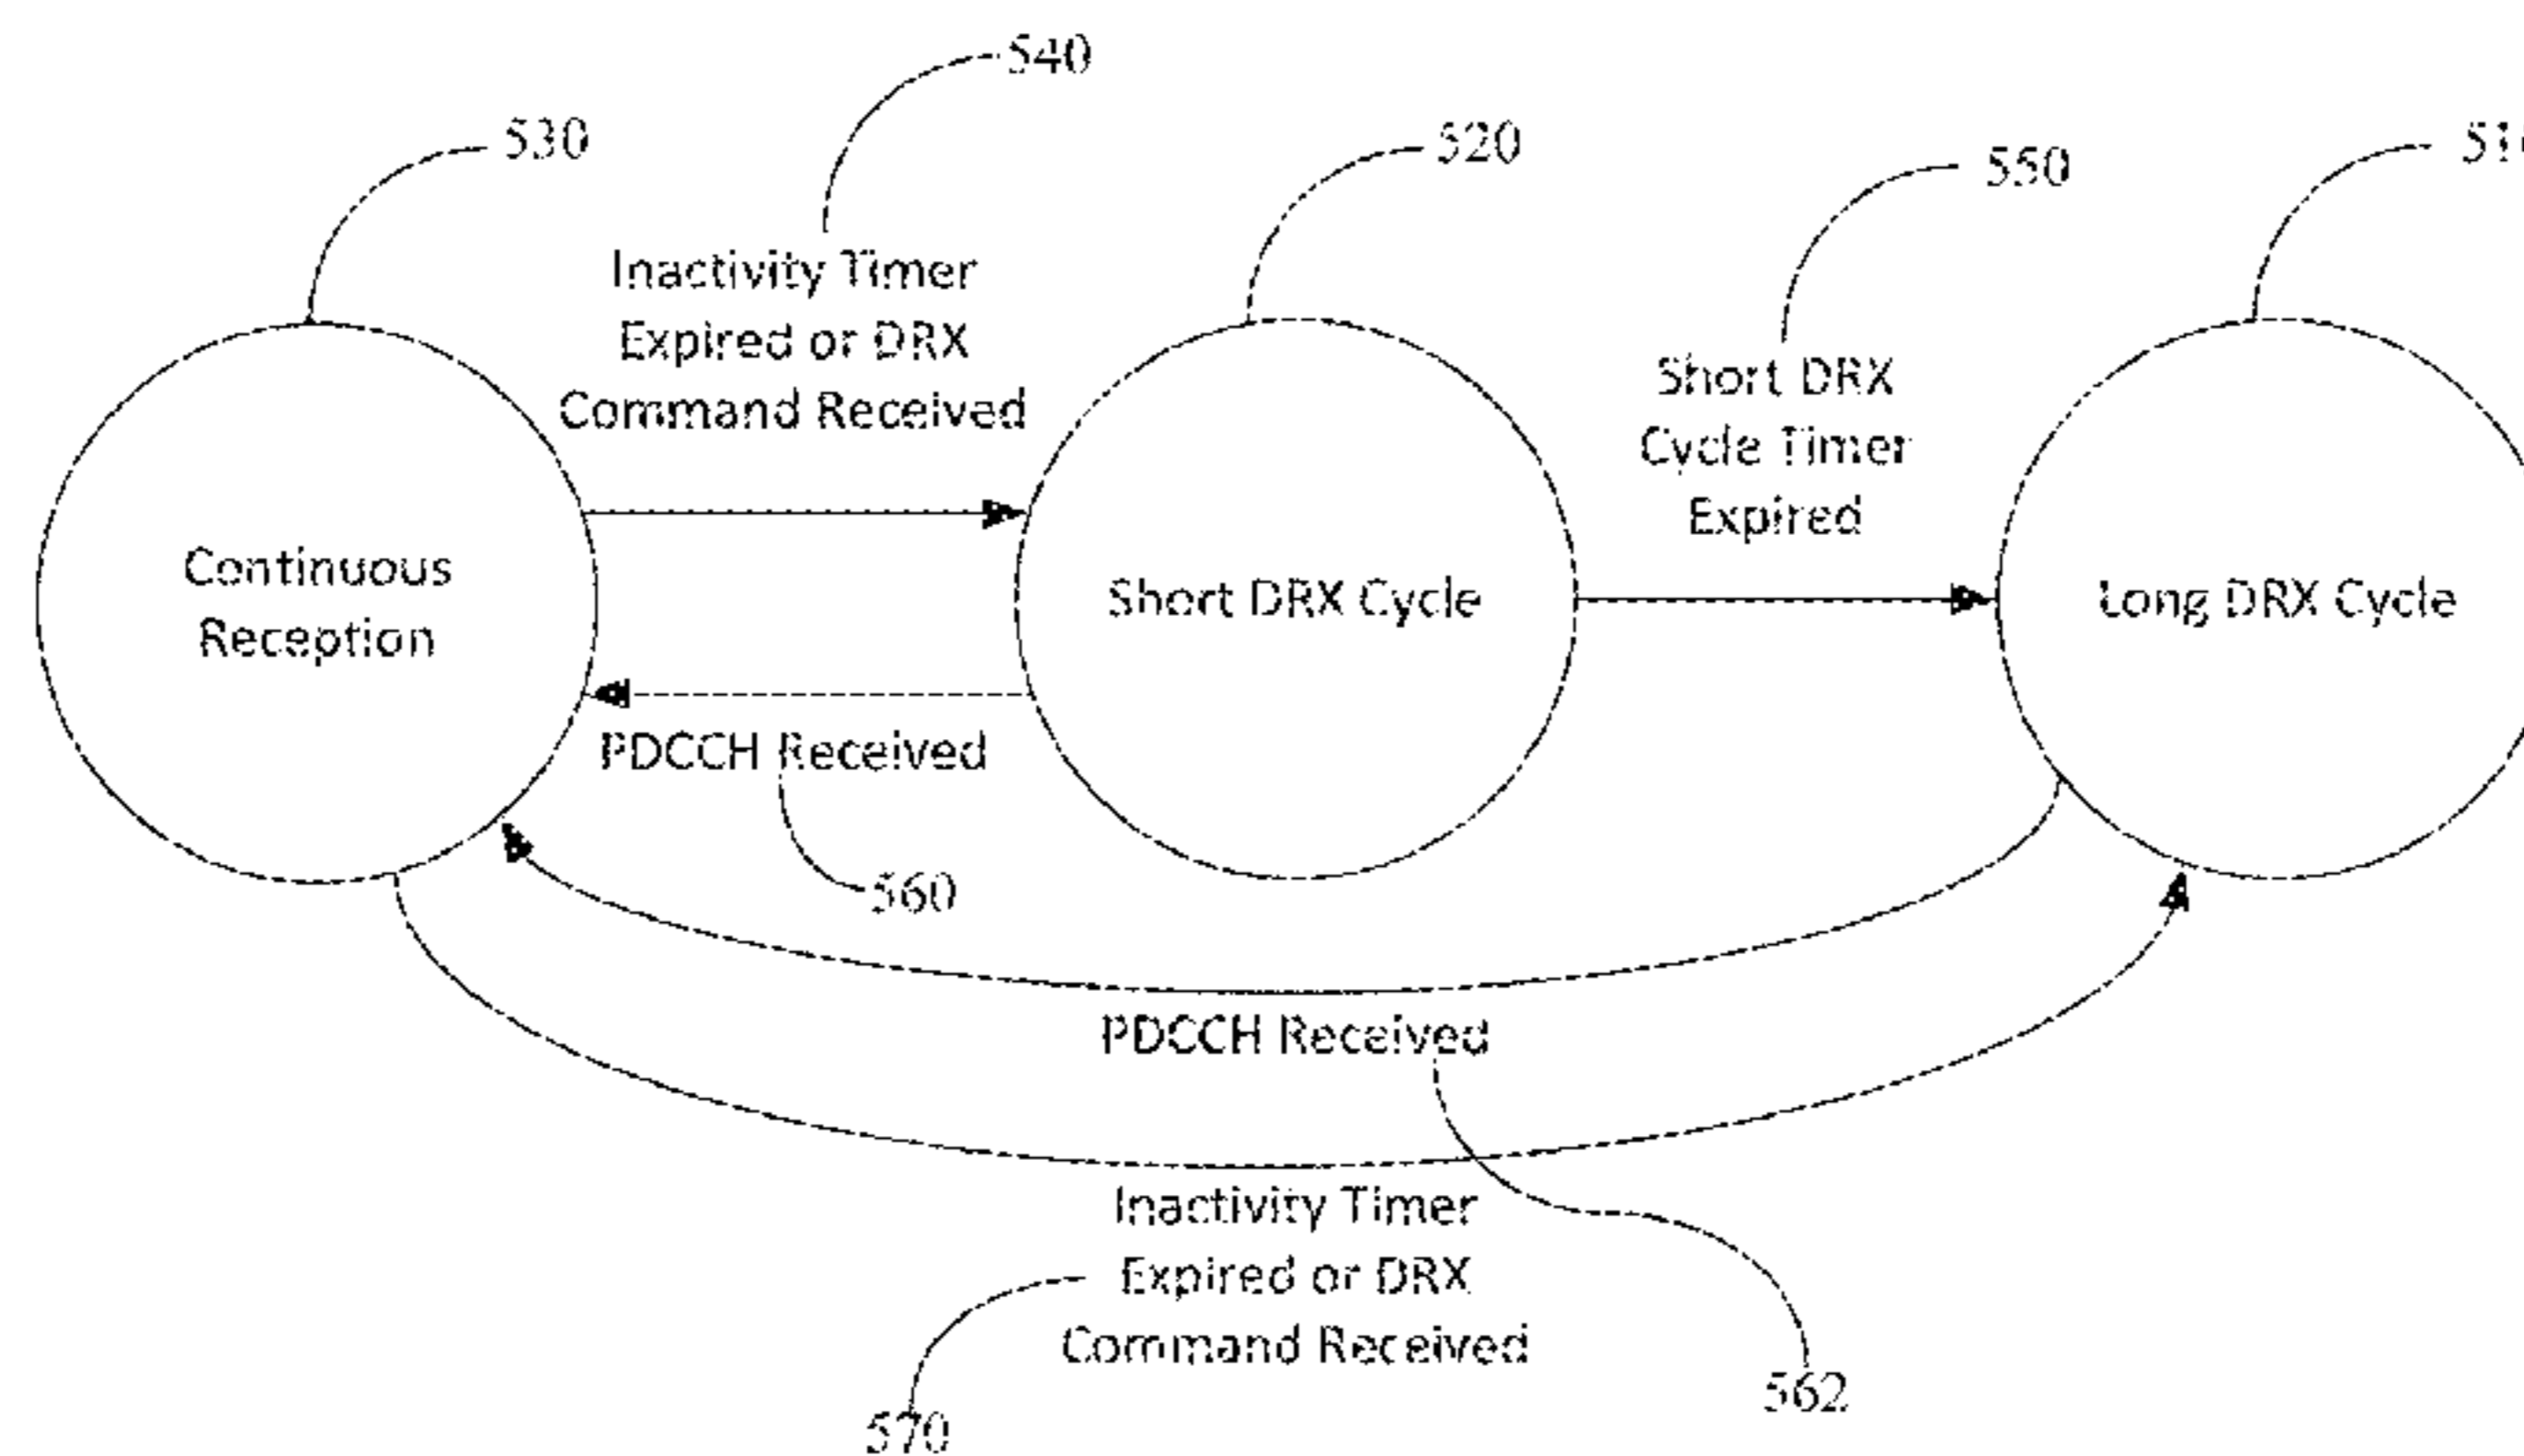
540

530

Inactivity Timer Expired or DRX Command Received

520

550

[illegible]

Short DRX Cycle Timer Expired

Continuous Reception

Short DRX Cycle

Long DRX Cycle

PDCCH Received

560

PDCCH Received

Inactivity Timer Expired or DRX Command Received

562

570